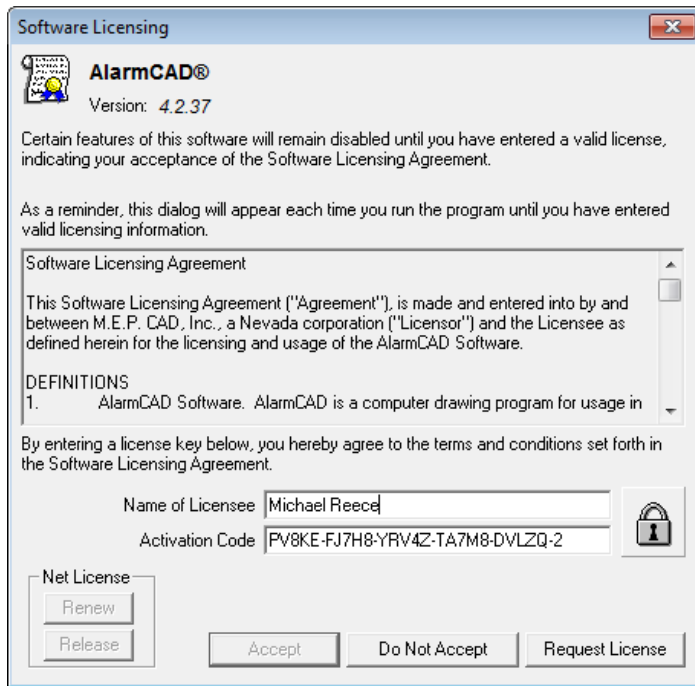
Software Licensing

AlarmCAD®

Version: 4.2.37

Certain features of this software will remain disabled until you have entered a valid license, indicating your acceptance of the Software Licensing Agreement.

As a reminder, this dialog will appear each time you run the program until you have entered valid licensing information.

Software Licensing Agreement

This Software Licensing Agreement ("Agreement"), is made and entered into by and between M.E.P. CAD, Inc., a Nevada corporation ("Licensor") and the Licensee as defined herein for the licensing and usage of the AlarmCAD Software.

DEFINITIONS
1. AlarmCAD Software. AlarmCAD is a computer drawing program for usage in

By entering a license key below, you hereby agree to the terms and conditions set forth in the Software Licensing Agreement.

Name of Licensee Michael Reece

Activation Code PV8KE-FJ7H8-YRV4Z-TA7M8-DVLZQ-2

Net License

Renew

Release

Accept

Do Not Accept

Request License